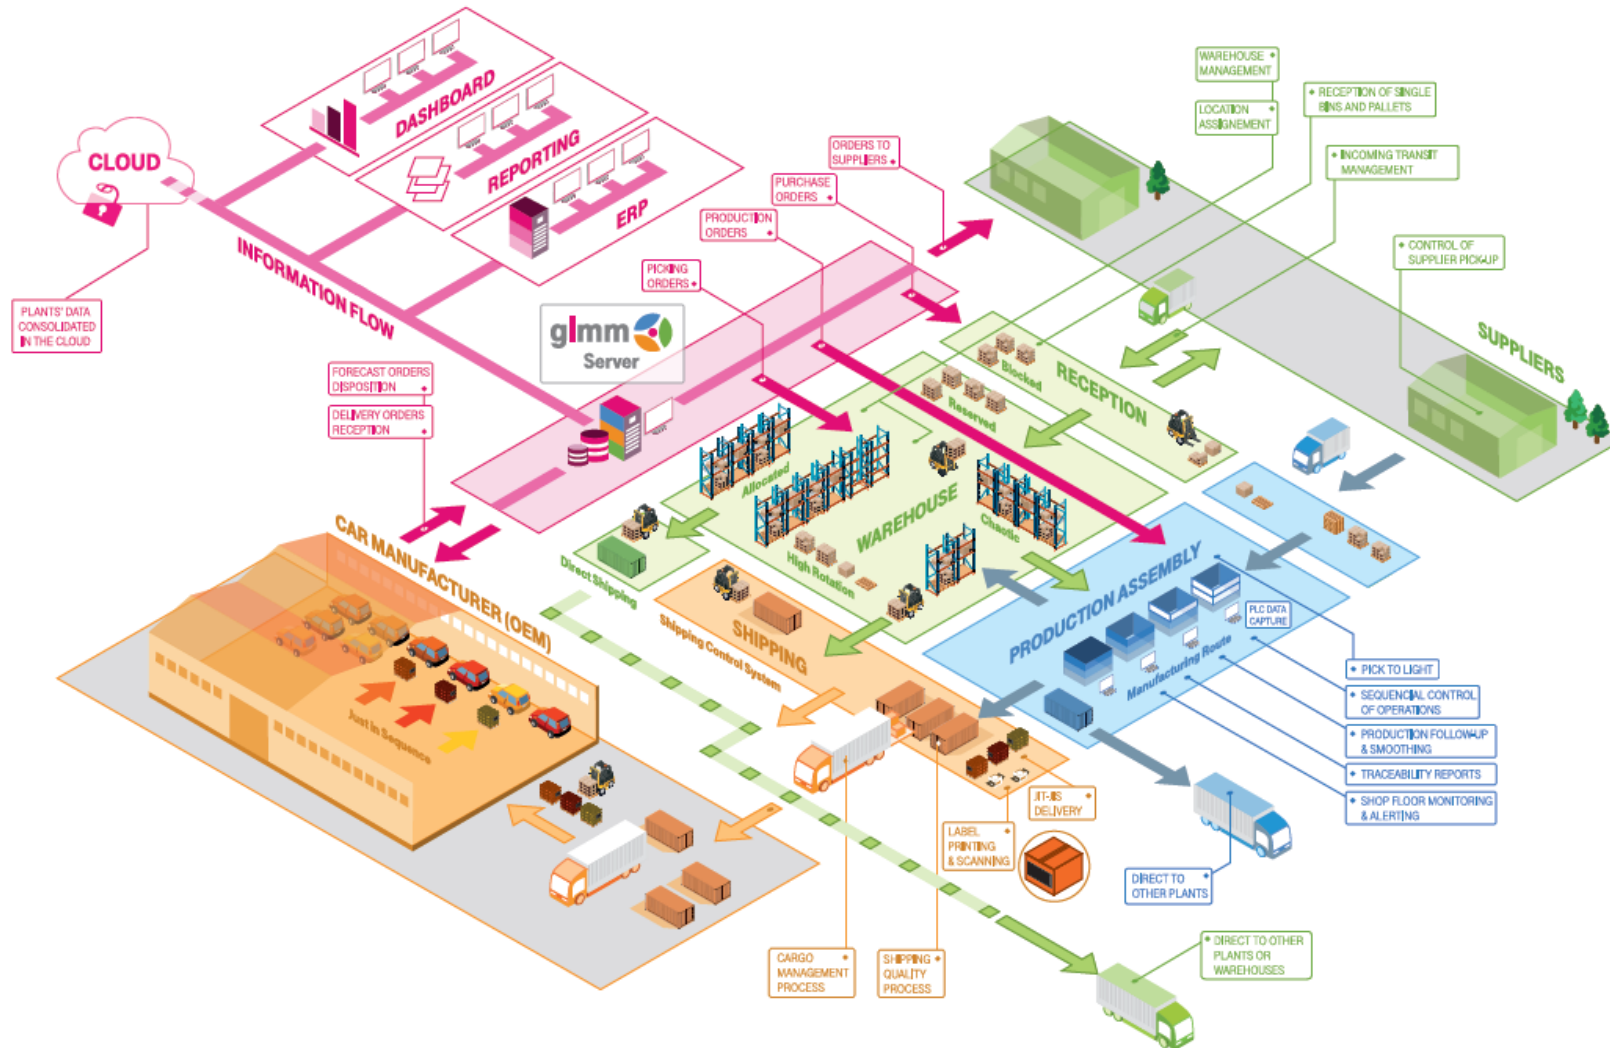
CLOUD

PLANTS' DATA CONSOLIDATED IN THE CLOUD

DASHBOARD

REPORTING

ERP

INFORMATION FLOW

glmm Server

ORDERS TO SUPPLIERS

PURCHASE ORDERS

PRODUCTION ORDERS

PICKING ORDERS

FORECAST ORDERS DISPOSITION

DELIVERY ORDERS RECEPTION

WAREHOUSE MANAGEMENT

LOCATION ASSIGNEMENT

RECEPTION OF SINGLE BINS AND PALLETS

INCOMING TRANSIT MANAGEMENT

CONTROL OF SUPPLIER PICKUP

SUPPLIERS

RECEPTION

Blocked

Reserved

Allocated

WAREHOUSE

Chaotic

High Rotation

Direct Shipping

PRODUCTION ASSEMBLY

PLC DATA CAPTURE

Manufacturing Route

CAR MANUFACTURER (OEM)

Just in Sequence

SHIPPING

Shipping Control System

JIT-JIS DELIVERY

LABEL PRINTING & SCANNING

CARGO MANAGEMENT PROCESS

SHIPPING QUALITY PROCESS

PICK TO LIGHT

SEQUENCIAL CONTROL OF OPERATIONS

PRODUCTION FOLLOW-UP & SMOOTHING

TRACEABILITY REPORTS

SHOP FLOOR MONITORING & ALERTING

DIRECT TO OTHER PLANTS

DIRECT TO OTHER PLANTS OR WAREHOUSES